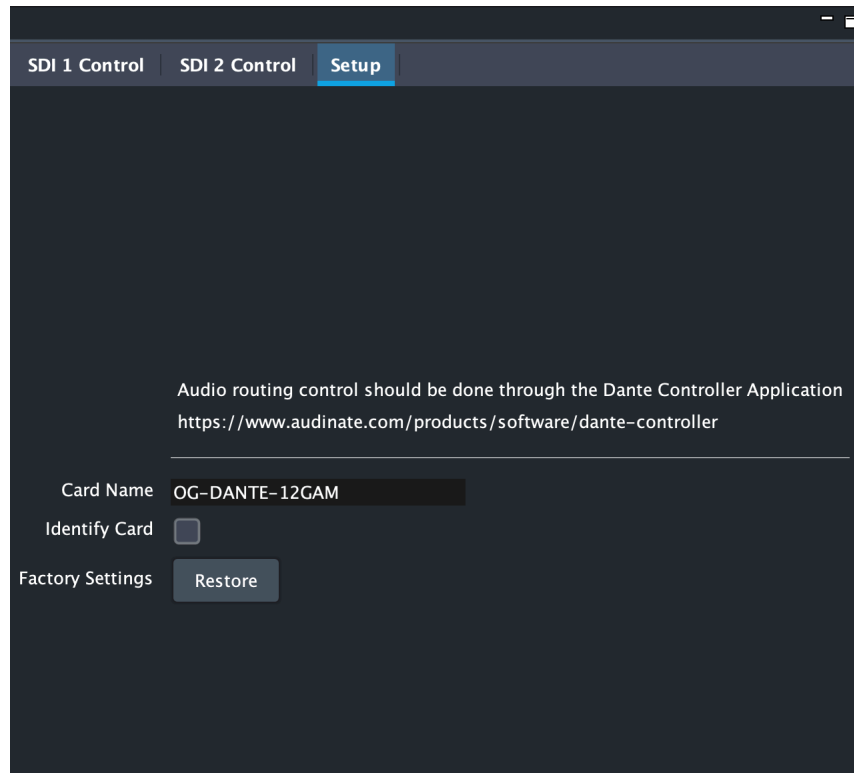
SDI 1 Control
SDI 2 Control
Setup

Audio routing control should be done through the Dante Controller Application
https://www.audinate.com/products/software/dante-controller

Card Name OG-DANTE-12GAM
Identify Card
Factory Settings Restore